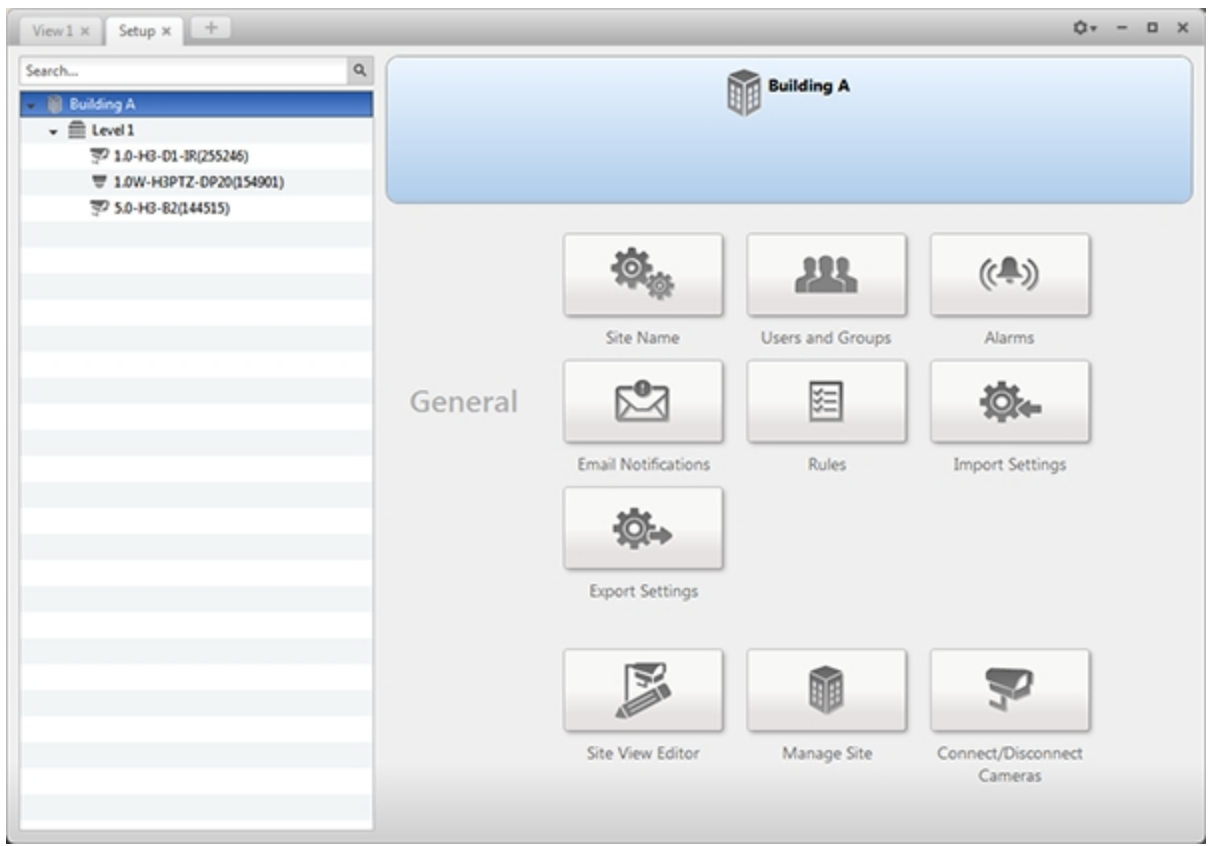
View 1 × Setup × +

Search...

Building A
Level 1
1.0-H3-D1-IR(255246)
1.0W-H3PTZ-DP20(154901)
5.0-H3-B2(144515)

Building A

General

Site Name
Users and Groups
Alarms
Email Notifications
Rules
Import Settings
Export Settings

Site View Editor
Manage Site
Connect/Disconnect Cameras